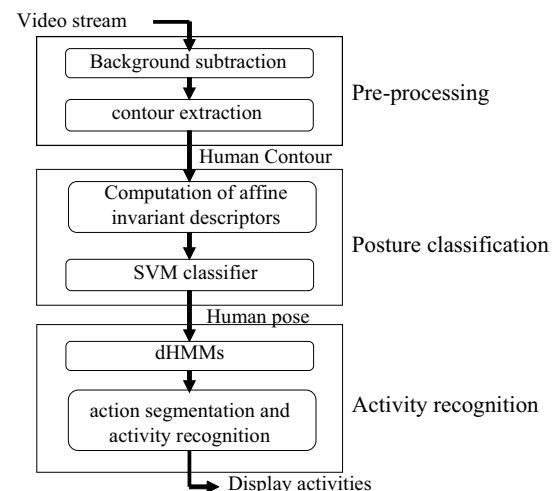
Video stream

Background subtraction

contour extraction

Pre-processing

Human Contour

Computation of affine invariant descriptors

SVM classifier

Posture classification

Human pose

dHMMs

action segmentation and activity recognition

Activity recognition

Display activities